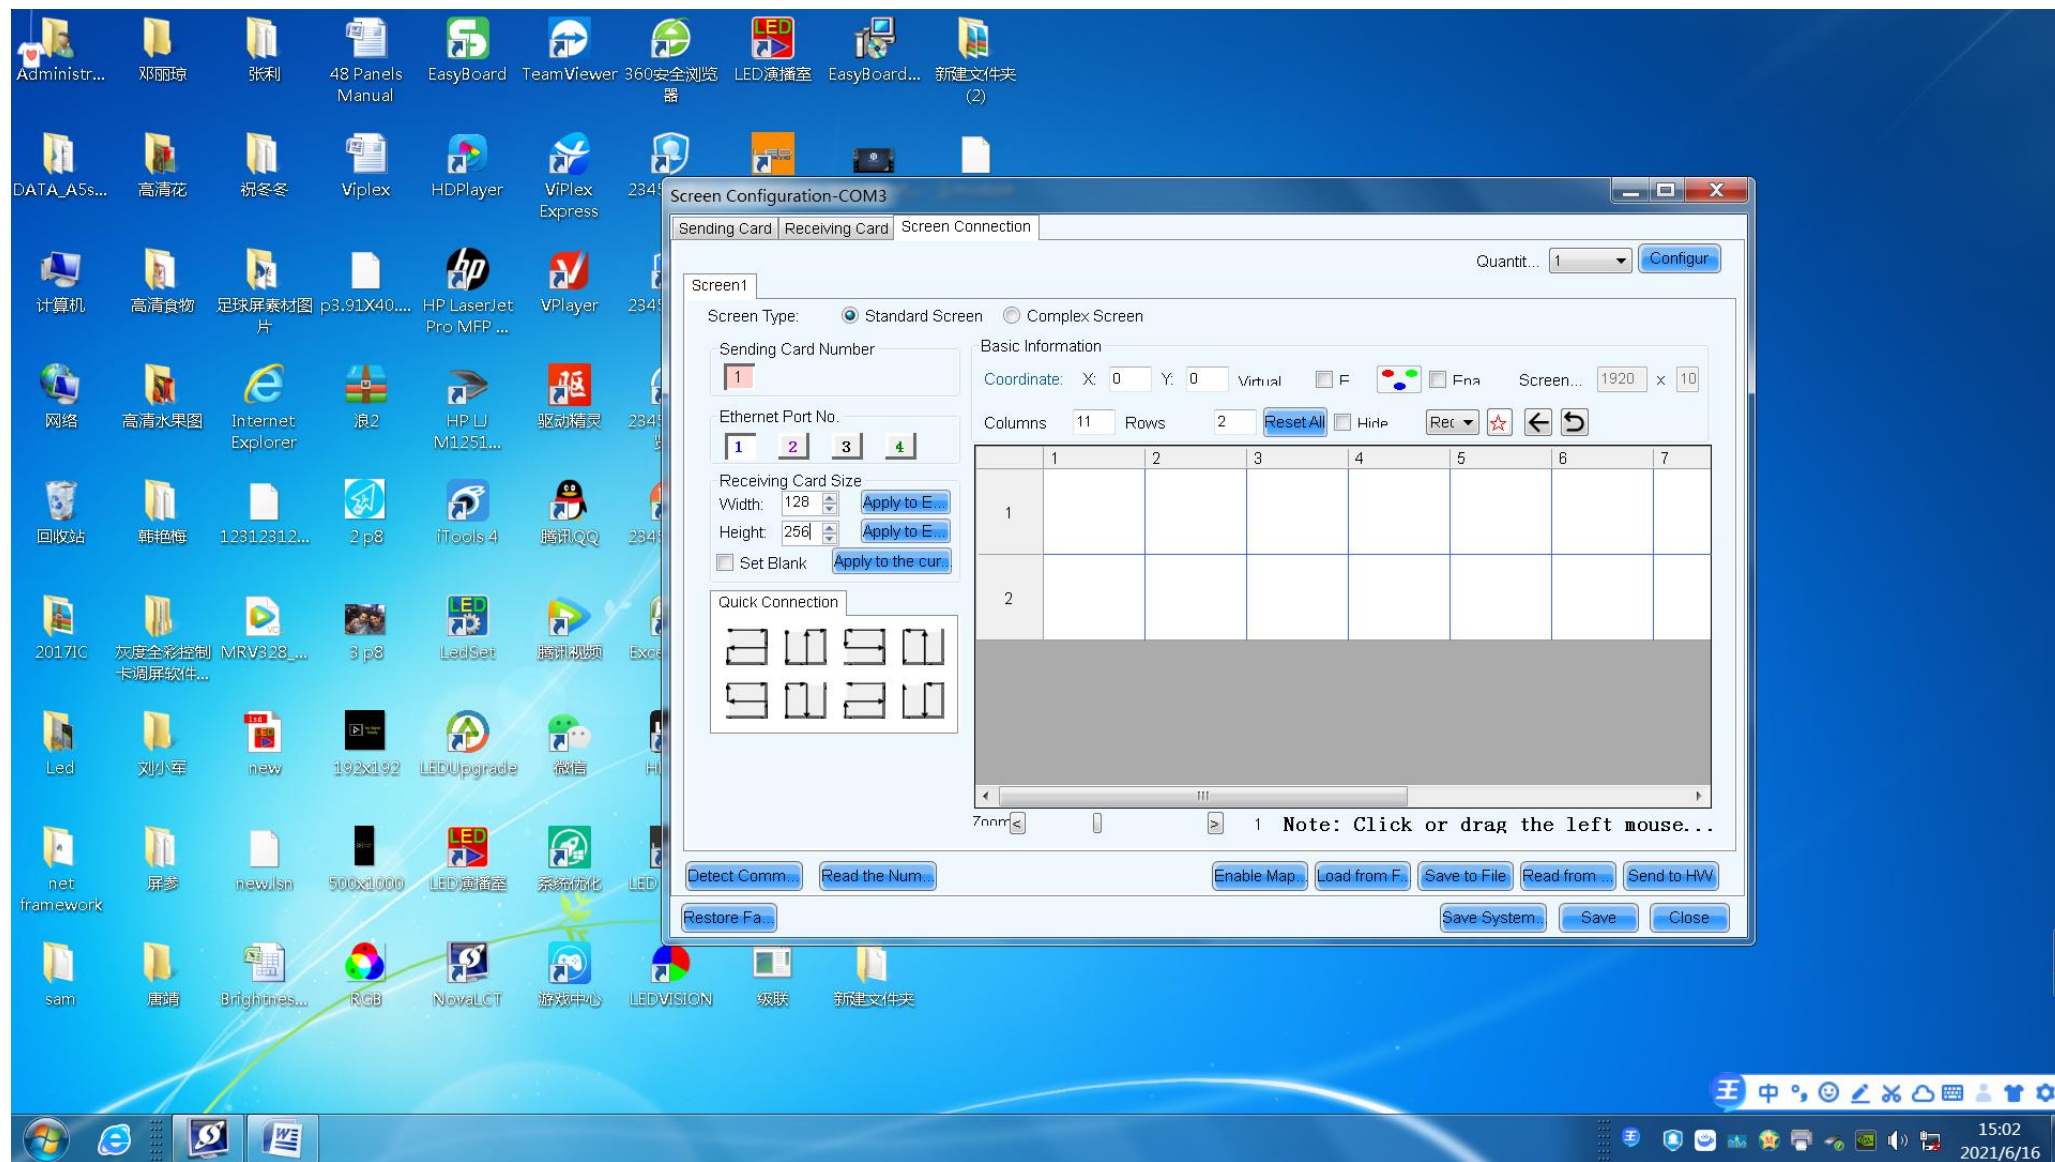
Administr... 邓丽琼 张利 48 Panels Manual EasyBoard TeamViewer 360安全浏览器 LED演播室 EasyBoard... 新建文件夹 (2)

DATA_A5s... 高清花 祝冬冬 Viplex HDPlayer ViPlex Express 234

计算机 高清食物 足球屏素材图片 p3.91X40.... HP LaserJet Pro MFP ... VPlayer 234

网络 高清水果图 Internet Explorer 浪2 HP LJ M1251... 驱动精灵 234

回收站 韩艳梅 12312312... 2 p8 iTools 4 腾讯QQ 234

2017IC 灰度全彩控制卡调屏软件... MRV328_... 3 p8 LedSet 腾讯视频 Exc

Led 刘小军 new 192x192 LEDUpgrade 微信 H

net framework 屏参 new.lsn 500x1000 LED演播室 系统优化 LED

sam 唐靖 Brightnes... RGB NovaLCT 游戏中心 LEDVISION 级联 新建文件夹

Screen Configuration-COM3

Sending Card | Receiving Card | Screen Connection

Quantit... 1 Configur

Screen1

Screen Type: Standard Screen Complex Screen

Sending Card Number
1

Ethernet Port No.
1 2 3 4

Receiving Card Size
Width: 128 Apply to E...
Height: 256 Apply to E...
Set Blank Apply to the cur...

Quick Connection

Basic Information
Coordinate: X: 0 Y: 0 Virtual F Ena Screen... 1920 x 10
Columns 11 Rows 2 Reset All Hide Rec

| | 1 | 2 | 3 | 4 | 5 | 6 | 7 |
|---|---|---|---|---|---|---|---|
| 1 | | | | | | | |
| 2 | | | | | | | |

Zoom 1 Note: Click or drag the left mouse...

Detect Comm... Read the Num... Enable Map... Load from F... Save to File Read from ... Send to HW

Restore Fa... Save System... Save Close

15:02
2021/6/16